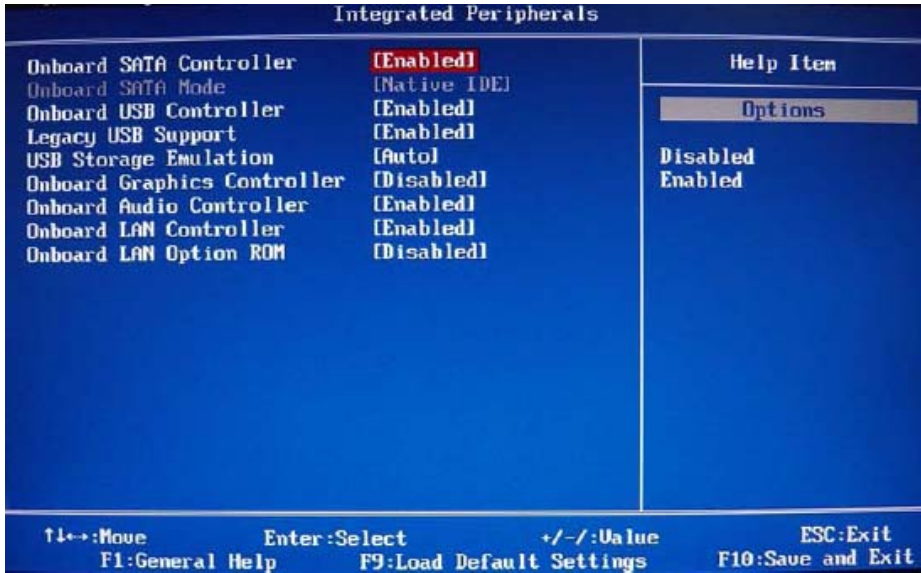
Integrated Peripherals

| | |
|---|---|
| Onboard SATA Controller | [Enabled] |
| Onboard SATA Mode | [Native IDE] |
| Onboard USB Controller | [Enabled] |
| Legacy USB Support | [Enabled] |
| USB Storage Emulation | [Auto] |
| Onboard Graphics Controller | [Disabled] |
| Onboard Audio Controller | [Enabled] |
| Onboard LAN Controller | [Enabled] |
| Onboard LAN Option ROM | [Disabled] |

Help Item

Options

Disabled
Enabled

↑↓←→:Move Enter:Select +/-/:Value ESC:Exit
F1:General Help F9:Load Default Settings F10:Save and Exit